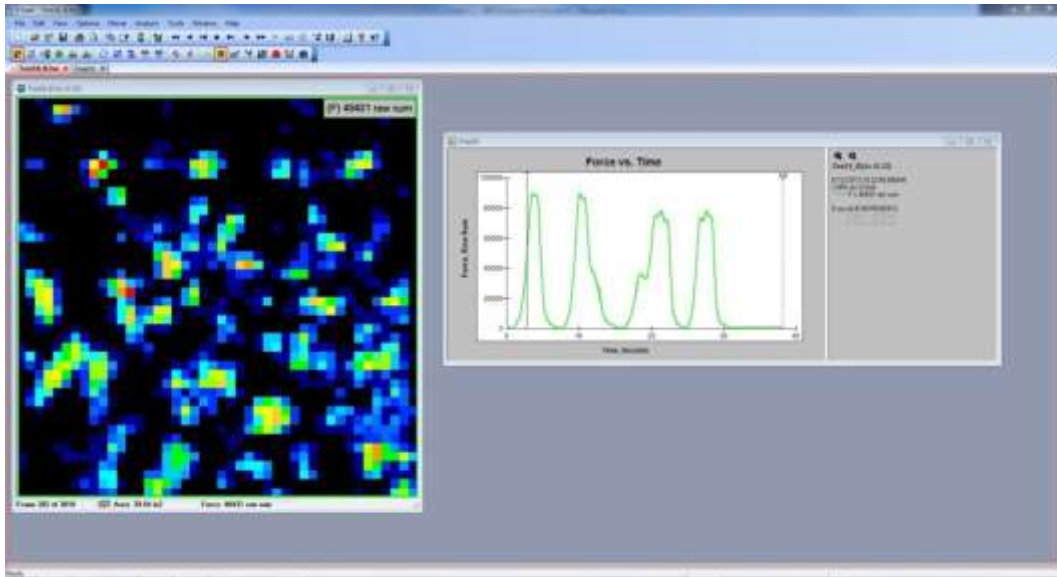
File Edit View Options Movie Analysis Tools Window Help

[F] 49401 raw sum

Force vs. Time

Force, Raw Sum

100000
80000
60000
40000
20000
0

0 10 20 30 40

Time, Seconds

Frame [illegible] of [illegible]
Area: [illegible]
Force: 49401 raw sum